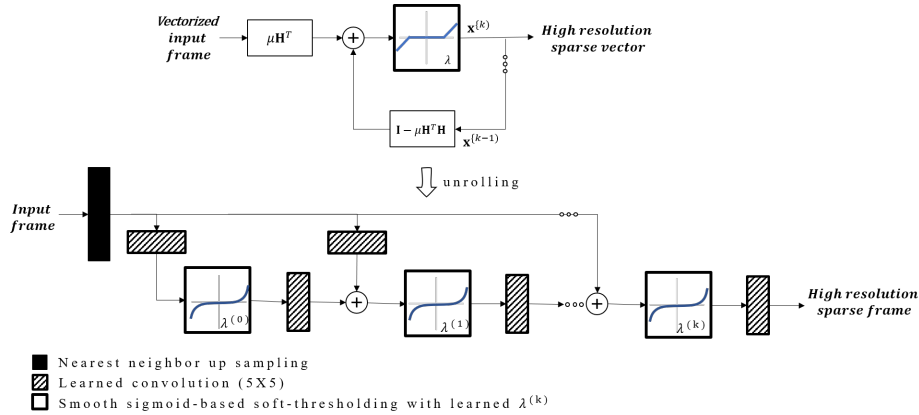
Vectorized input frame

$\mu\mathbf{H}^T$

$+$

$\lambda$

$\mathbf{x}^{(k)}$

High resolution sparse vector

$\mathbf{I} - \mu\mathbf{H}^T\mathbf{H}$

$\mathbf{x}^{(k-1)}$

unrolling

Input frame

$+$

$\lambda^{(0)}$

$\lambda^{(1)}$

$+$

$\lambda^{(\mathrm{k})}$

High resolution sparse frame

Nearest neighbor up sampling

Learned convolution (5X5)

Smooth sigmoid-based soft-thresholding with learned $\lambda^{(\mathrm{k})}$